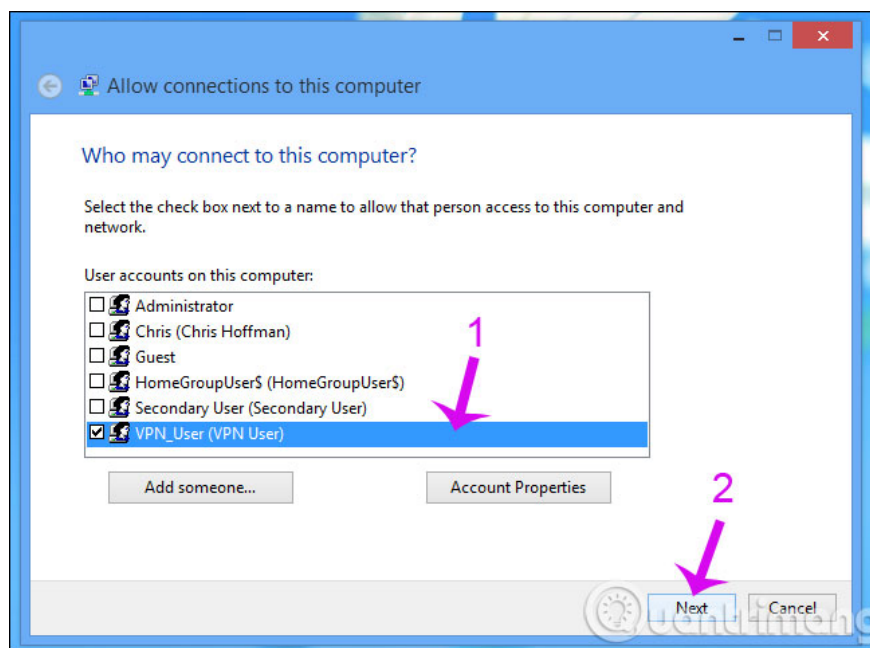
Allow connections to this computer

Who may connect to this computer?

Select the check box next to a name to allow that person access to this computer and network.

User accounts on this computer:

Administrator
Chris (Chris Hoffman)
Guest
HomeGroupUser$ (HomeGroupUser$)
Secondary User (Secondary User)
VPN_User (VPN User)

1

Add someone...

Account Properties

2

Next

Cancel

Quantrimang